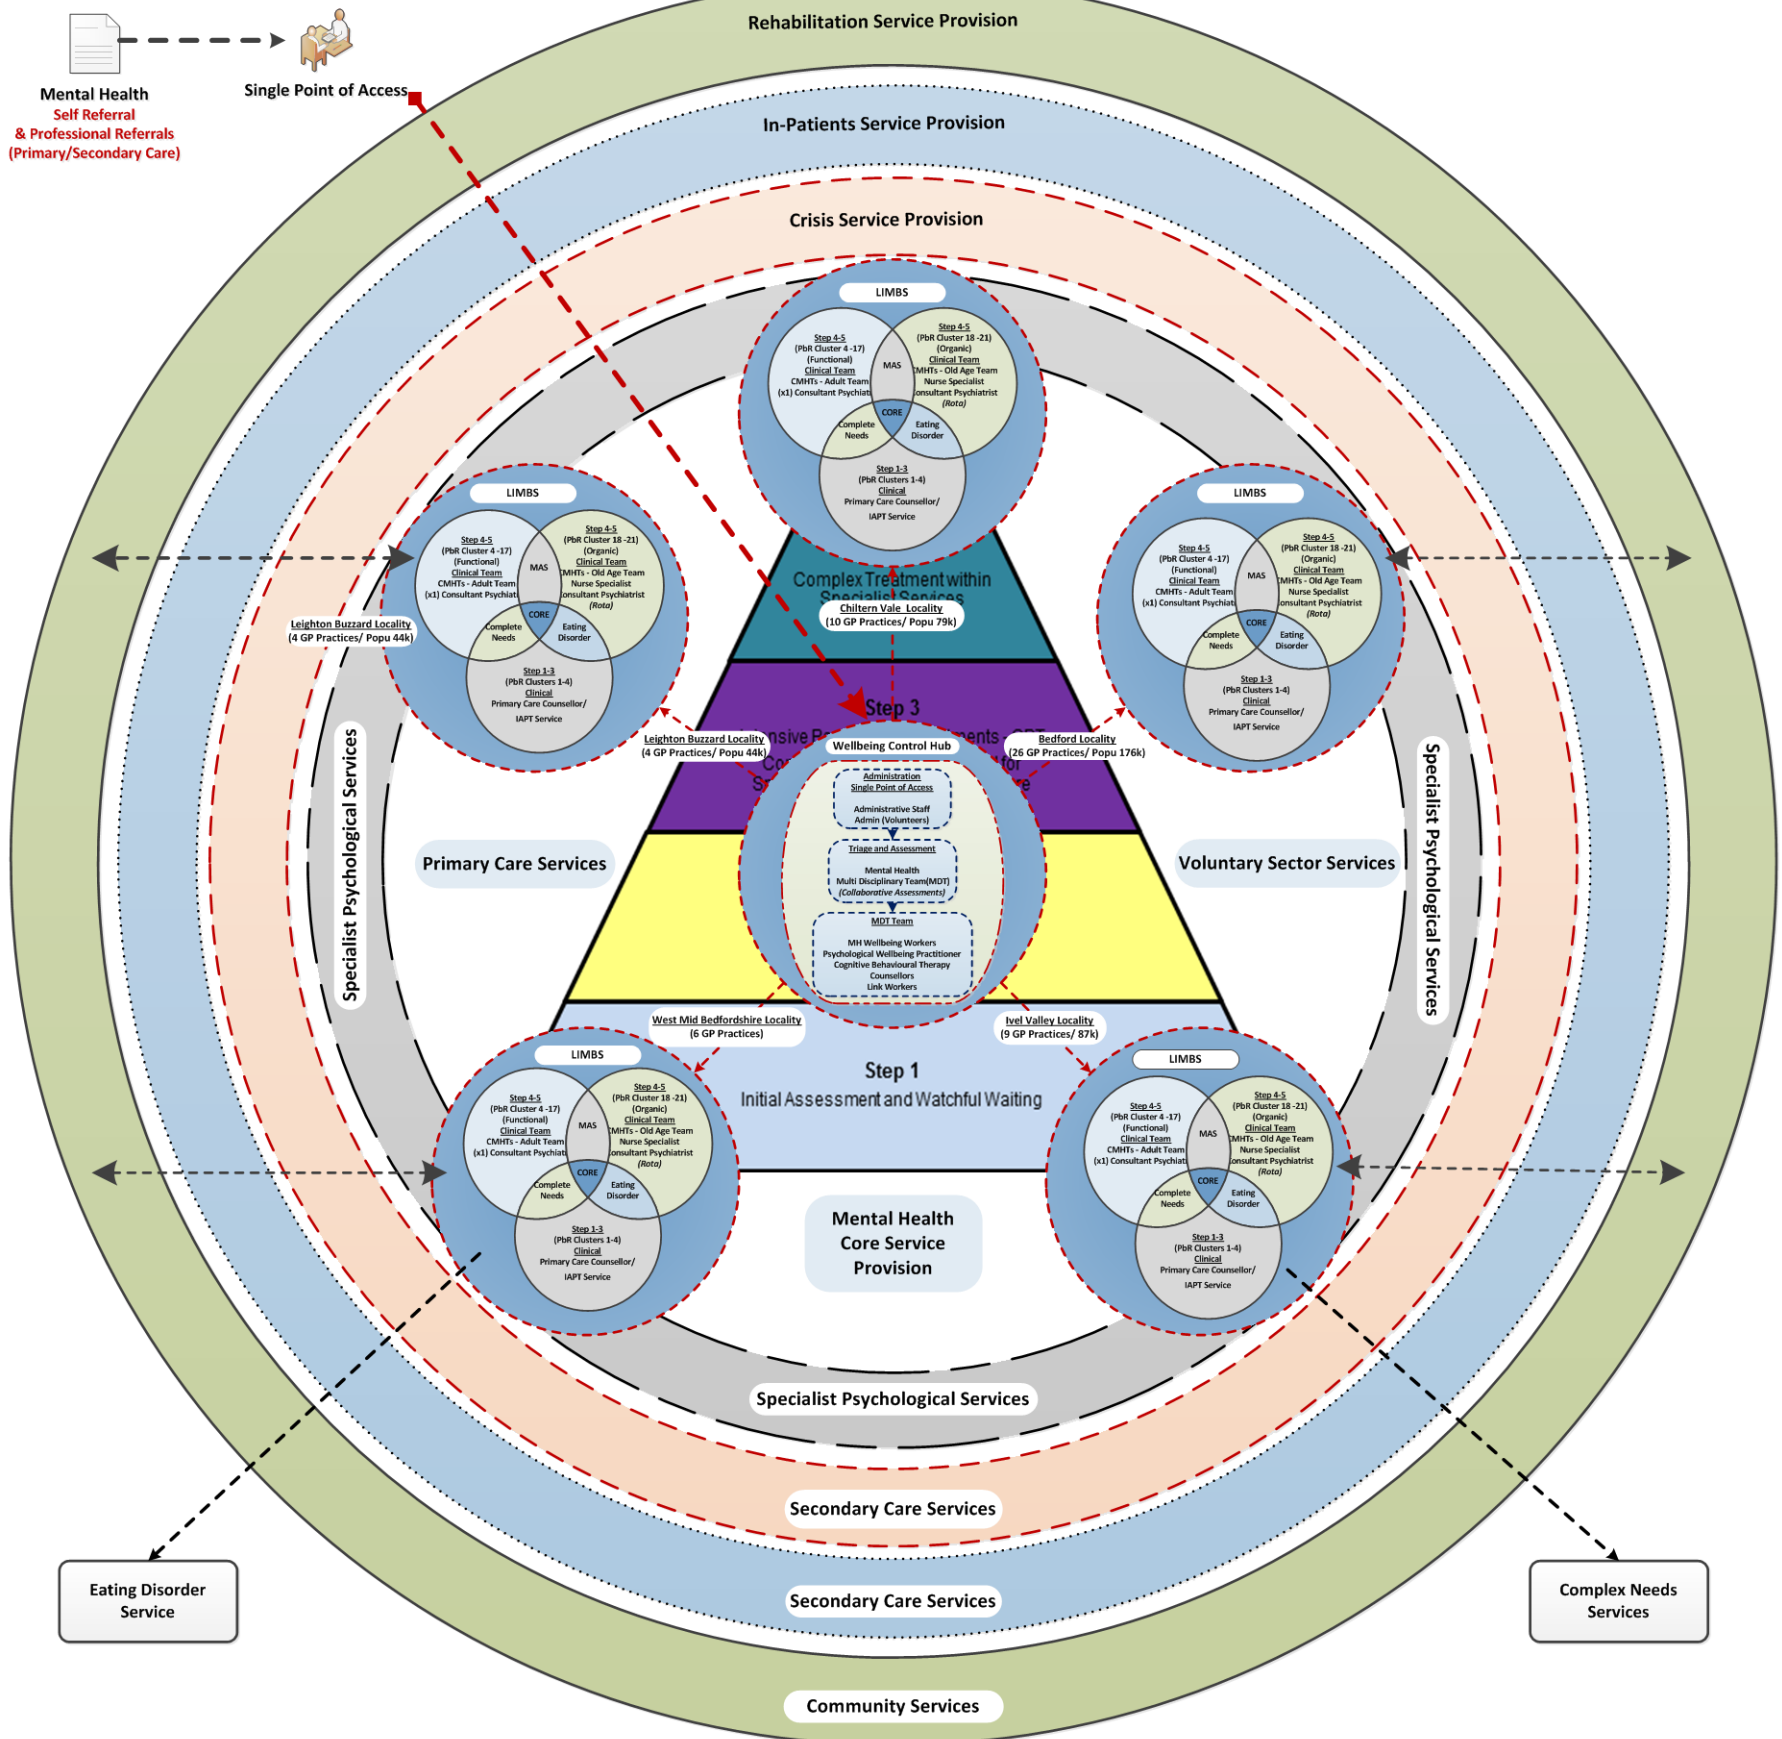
Mental Health
Self Referral
& Professional Referrals
(Primary/Secondary Care)

Single Point of Access

Rehabilitation Service Provision

In-Patients Service Provision

Crisis Service Provision

LIMBS
Step 4-5
(PbR Cluster 4 -17)
(Functional)
Clinical Team
CMHTs - Adult Team
(x1) Consultant Psychiat
MAS
Step 4-5
(PbR Cluster 18 -21)
(Organic)
Clinical Team
CMHTs - Old Age Team
Nurse Specialist
onsultant Psychiatrist
(Rota)
CORE
Complete Needs
Eating Disorder
Step 1-3
(PbR Clusters 1-4)
Clinical
Primary Care Counsellor/
IAPT Service

LIMBS
Step 4-5
(PbR Cluster 4 -17)
(Functional)
Clinical Team
CMHTs - Adult Team
(x1) Consultant Psychiat
MAS
Step 4-5
(PbR Cluster 18 -21)
(Organic)
Clinical Team
CMHTs - Old Age Team
Nurse Specialist
onsultant Psychiatrist
(Rota)
CORE
Complete Needs
Eating Disorder
Step 1-3
(PbR Clusters 1-4)
Clinical
Primary Care Counsellor/
IAPT Service

Leighton Buzzard Locality
(4 GP Practices/ Popu 44k)

LIMBS
Step 4-5
(PbR Cluster 4 -17)
(Functional)
Clinical Team
CMHTs - Adult Team
(x1) Consultant Psychiat
MAS
Step 4-5
(PbR Cluster 18 -21)
(Organic)
Clinical Team
CMHTs - Old Age Team
Nurse Specialist
onsultant Psychiatrist
(Rota)
CORE
Complete Needs
Eating Disorder
Step 1-3
(PbR Clusters 1-4)
Clinical
Primary Care Counsellor/
IAPT Service

Complex Treatment within Specialist Services
Chiltern Vale Locality
(10 GP Practices/ Popu 79k)

Step 3
Leighton Buzzard Locality
(4 GP Practices/ Popu 44k)
Bedford Locality
(26 GP Practices/ Popu 176k)

Wellbeing Control Hub
Administration
Single Point of Access
Administrative Staff
Admin (Volunteers)
Triage and Assessment
Mental Health
Multi Disciplinary Team(MDT)
(Collaborative Assessments)
MDT Team
MH Wellbeing Workers
Psychological Wellbeing Practitioner
Cognitive Behavioural Therapy
Counsellors
Link Workers

Primary Care Services

Voluntary Sector Services

Specialist Psychological Services

Specialist Psychological Services

West Mid Bedfordshire Locality
(6 GP Practices)

Ivel Valley Locality
(9 GP Practices/ 87k)

Step 1
Initial Assessment and Watchful Waiting

LIMBS
Step 4-5
(PbR Cluster 4 -17)
(Functional)
Clinical Team
CMHTs - Adult Team
(x1) Consultant Psychiat
MAS
Step 4-5
(PbR Cluster 18 -21)
(Organic)
Clinical Team
CMHTs - Old Age Team
Nurse Specialist
onsultant Psychiatrist
(Rota)
CORE
Complete Needs
Eating Disorder
Step 1-3
(PbR Clusters 1-4)
Clinical
Primary Care Counsellor/
IAPT Service

LIMBS
Step 4-5
(PbR Cluster 4 -17)
(Functional)
Clinical Team
CMHTs - Adult Team
(x1) Consultant Psychiat
MAS
Step 4-5
(PbR Cluster 18 -21)
(Organic)
Clinical Team
CMHTs - Old Age Team
Nurse Specialist
onsultant Psychiatrist
(Rota)
CORE
Complete Needs
Eating Disorder
Step 1-3
(PbR Clusters 1-4)
Clinical
Primary Care Counsellor/
IAPT Service

Mental Health Core Service Provision

Specialist Psychological Services

Secondary Care Services

Secondary Care Services

Eating Disorder Service

Complex Needs Services

Community Services